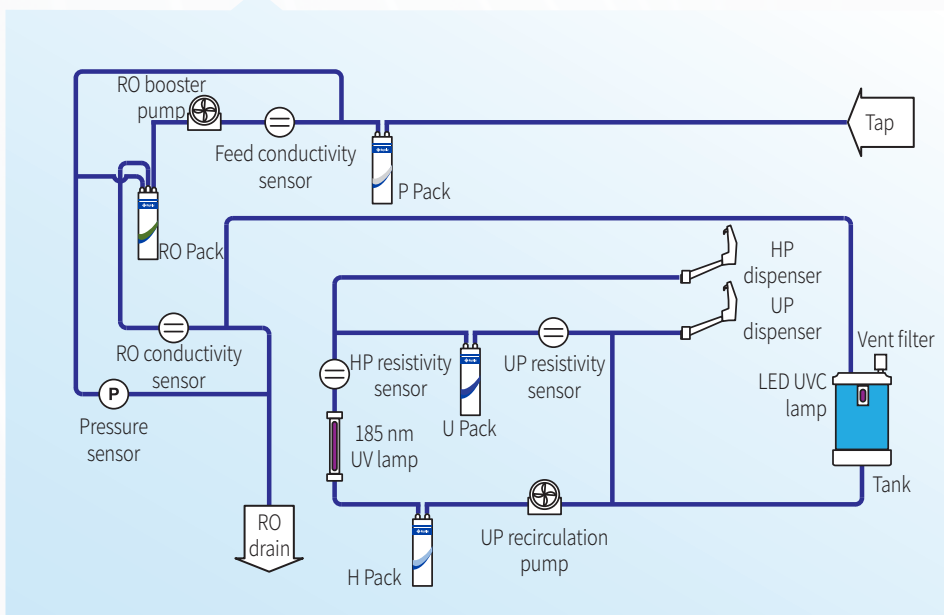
RO booster pump

Feed conductivity sensor

Tap

P Pack

RO Pack

HP dispenser

UP dispenser

Vent filter

RO conductivity sensor

HP resistivity sensor

UP resistivity sensor

LED UVC lamp

P

Pressure sensor

185 nm UV lamp

U Pack

Tank

RO drain

H Pack

UP recirculation pump